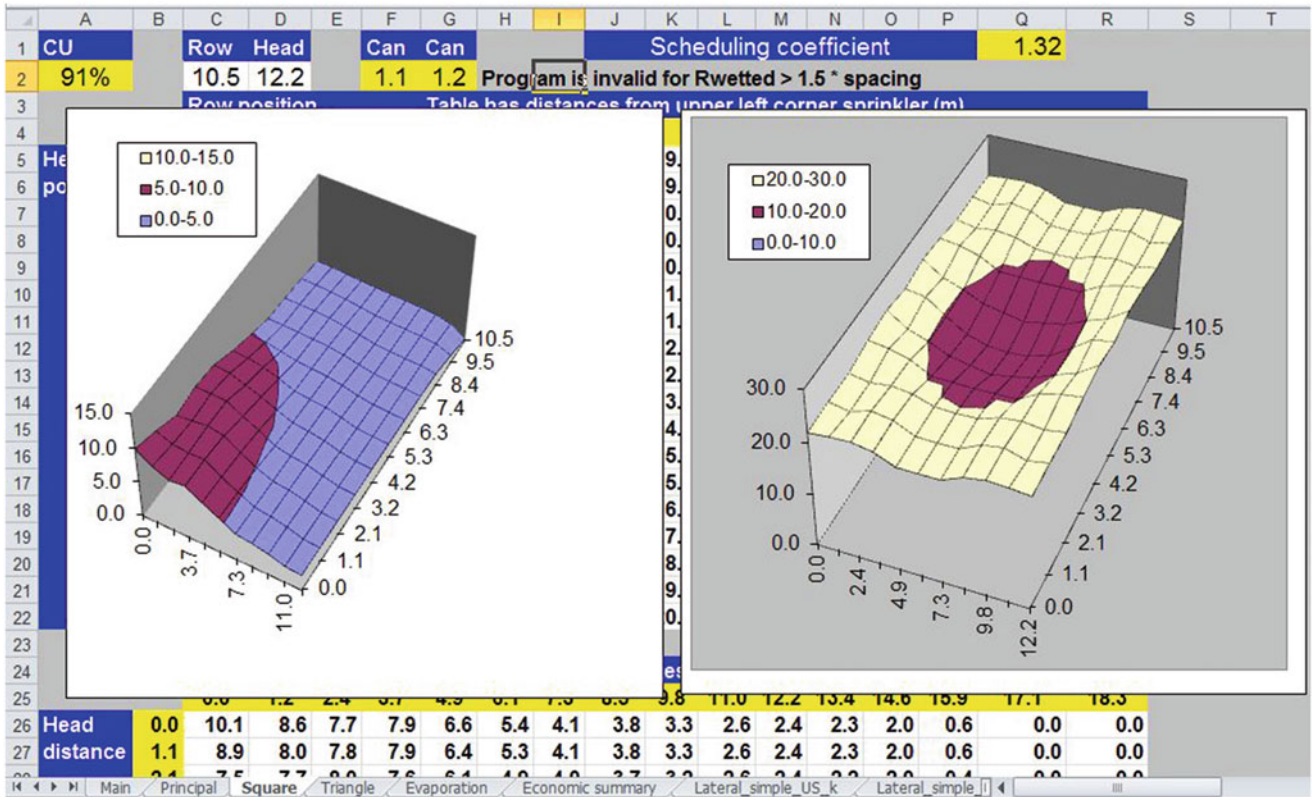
| | A | B | C | D | E | F | G | H | I | J | K | L | M | N | O | P | Q | R | S | T |
|---|---|---|---|---|---|---|---|---|---|---|---|---|---|---|---|---|---|---|---|---|
| 1 | CU | | Row | Head | | Can | Can | | | Scheduling coefficient | | | | | | | 1.32 | | | |
| 2 | 91% | | 10.5 | 12.2 | | 1.1 | 1.2 | Program is invalid for Rwetted > 1.5 * spacing | | | | | | | | | | | | |
| 3 | | | Row position | | | | | Table has distances from upper left corner sprinkler (m) | | | | | | | | | | | | |

□10.0-15.0
■5.0-10.0
■0.0-5.0

15.0
10.0
5.0
0.0

0.0
3.7
7.3
11.0

10.5
9.5
8.4
7.4
6.3
5.3
4.2
3.2
2.1
1.1
0.0

□20.0-30.0
■10.0-20.0
■0.0-10.0

30.0
20.0
10.0
0.0

0.0
2.4
4.9
7.3
9.8
12.2

10.5
9.5
8.4
7.4
6.3
5.3
4.2
3.2
2.1
1.1
0.0

| | A | B | C | D | E | F | G | H | I | J | K | L | M | N | O | P | Q | R |
|---|---|---|---|---|---|---|---|---|---|---|---|---|---|---|---|---|---|---|
| 26 | Head | 0.0 | 10.1 | 8.6 | 7.7 | 7.9 | 6.6 | 5.4 | 4.1 | 3.8 | 3.3 | 2.6 | 2.4 | 2.3 | 2.0 | 0.6 | 0.0 | 0.0 |
| 27 | distance | 1.1 | 8.9 | 8.0 | 7.8 | 7.9 | 6.4 | 5.3 | 4.1 | 3.8 | 3.3 | 2.6 | 2.4 | 2.3 | 2.0 | 0.6 | 0.0 | 0.0 |

Main | Principal | Square | Triangle | Evaporation | Economic summary | Lateral_simple_US_k | Lateral_simple_